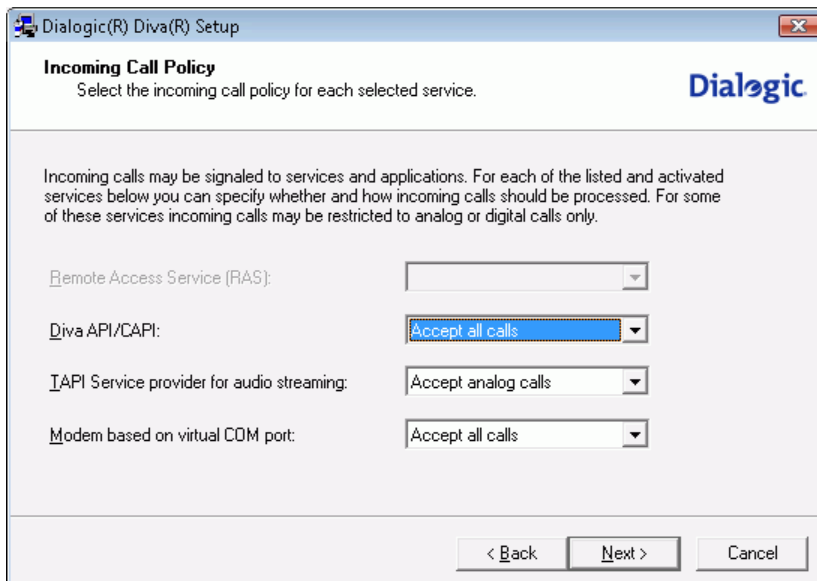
Dialogic(R) Diva(R) Setup

Incoming Call Policy
Select the incoming call policy for each selected service.

Dialogic.

Incoming calls may be signaled to services and applications. For each of the listed and activated services below you can specify whether and how incoming calls should be processed. For some of these services incoming calls may be restricted to analog or digital calls only.

Remote Access Service (RAS):

Diva API/CAPI: Accept all calls

TAPI Service provider for audio streaming: Accept analog calls

Modem based on virtual COM port: Accept all calls

< Back Next > Cancel